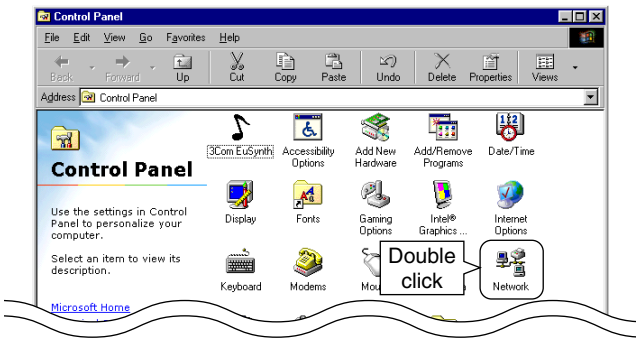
Control Panel

File Edit View Go Favorites Help

Back Forward Up Cut Copy Paste Undo Delete Properties Views

Address Control Panel

Control Panel

Use the settings in Control Panel to personalize your computer.

Select an item to view its description.

Microsoft Home

3Com EuSynth

Accessibility Options

Add New Hardware

Add/Remove Programs

Date/Time

Display

Fonts

Gaming Options

Intel® Graphics ...

Internet Options

Keyboard

Modems

Mou

Double click

Network